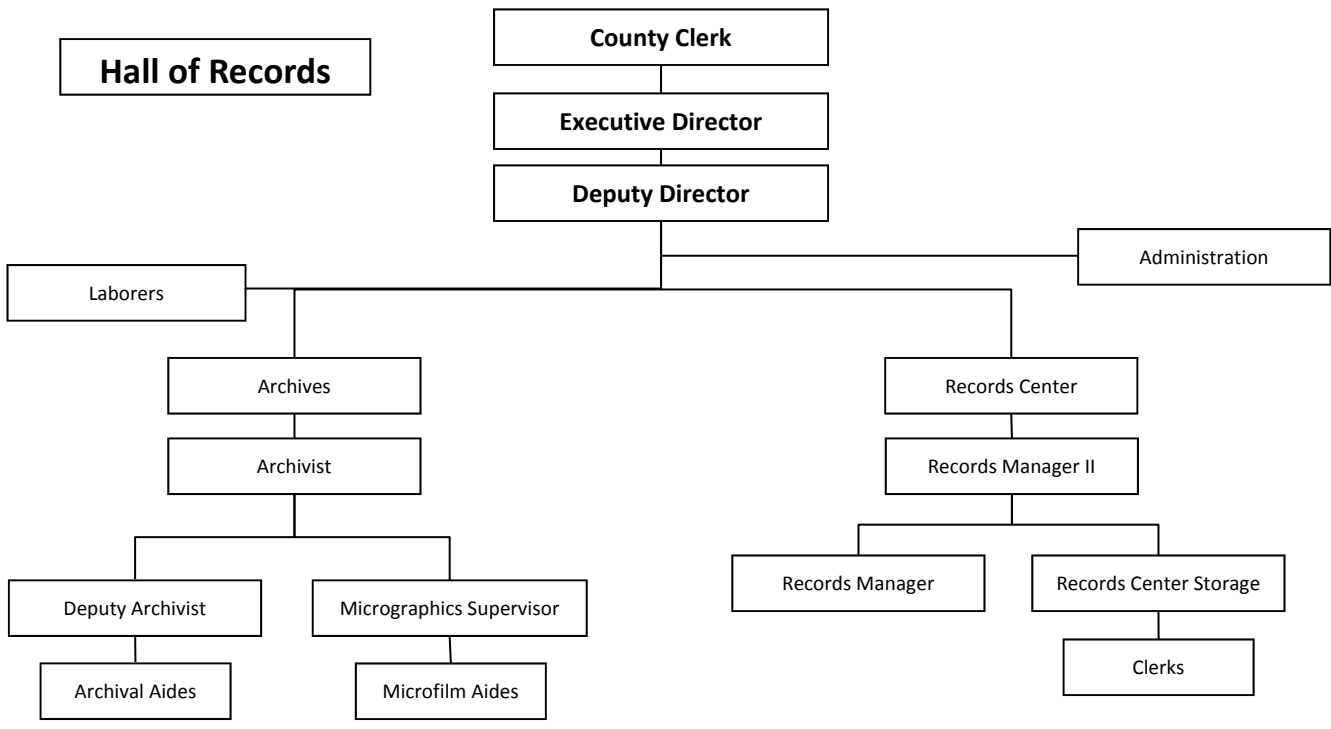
Hall of Records

County Clerk

Executive Director

Deputy Director

Administration

Laborers

Archives

Archivist

Deputy Archivist

Archival Aides

Micrographics Supervisor

Microfilm Aides

Records Center

Records Manager II

Records Manager

Records Center Storage

Clerks